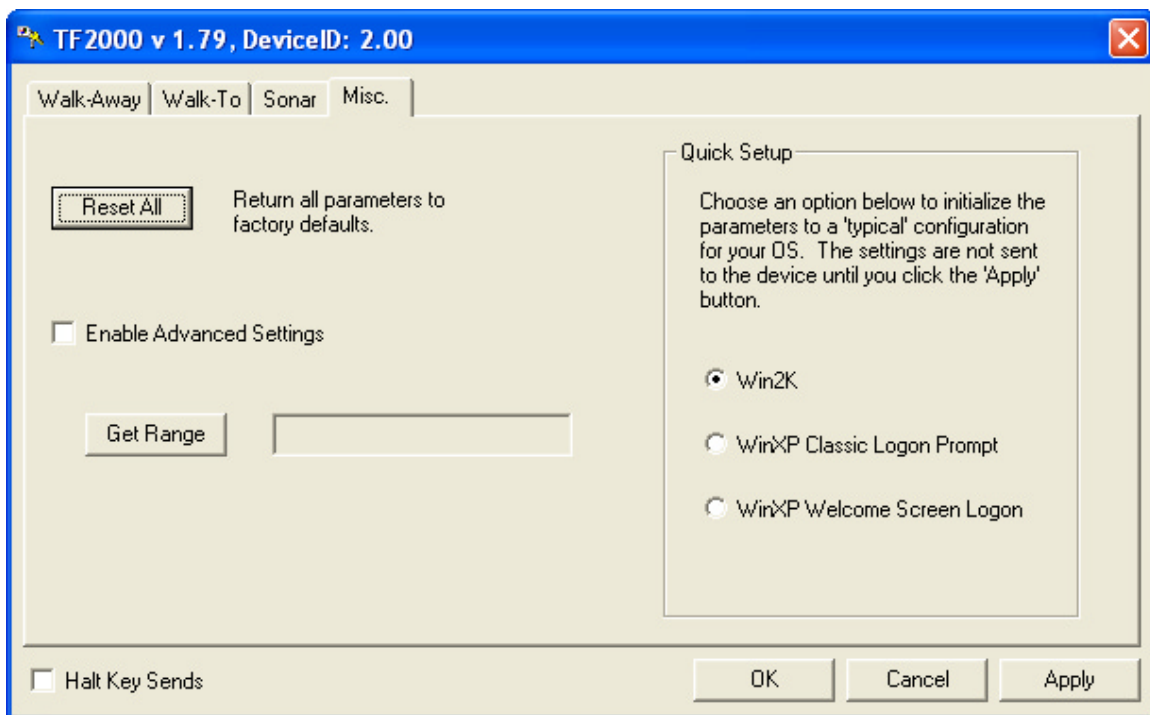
TF2000 v 1.79, DeviceID: 2.00

Walk-Away | Walk-To | Sonar | Misc.

Reset All

Return all parameters to factory defaults.

Enable Advanced Settings

Get Range

Quick Setup

Choose an option below to initialize the parameters to a 'typical' configuration for your OS. The settings are not sent to the device until you click the 'Apply' button.

Win2K

WinXP Classic Logon Prompt

WinXP Welcome Screen Logon

Halt Key Sends

OK

Cancel

Apply